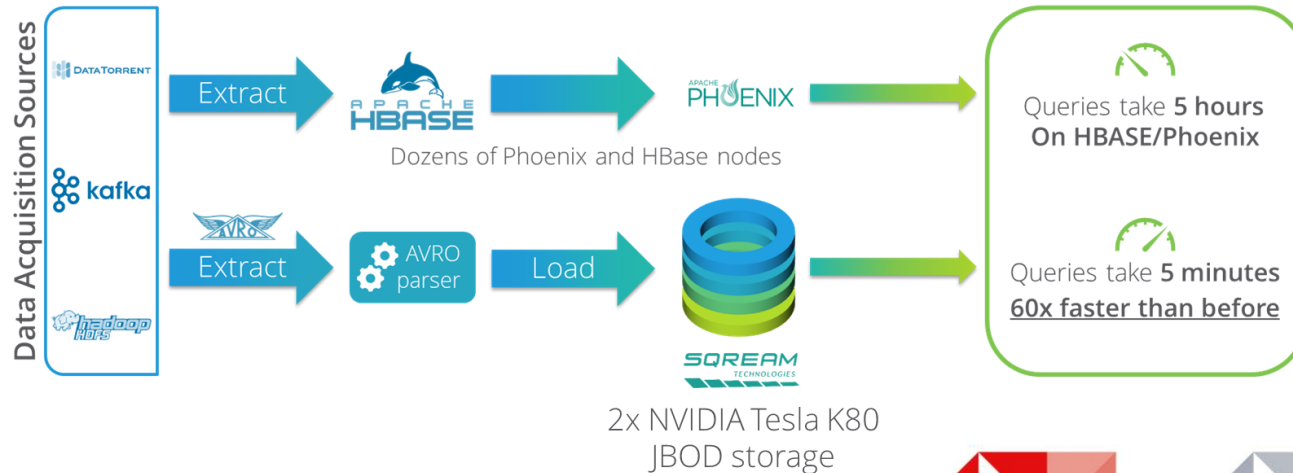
Data Acquisition Sources

DATATORRENT

kafka

hadoop HDFS

Extract

APACHE HBASE

APACHE PHOENIX

Dozens of Phoenix and HBase nodes

AVRO

Extract

AVRO parser

Load

SQREAM TECHNOLOGIES

2x NVIDIA Tesla K80
JBOD storage

Queries take **5 hours On HBASE/Phoenix**

Queries take **5 minutes**
**60x faster than before**